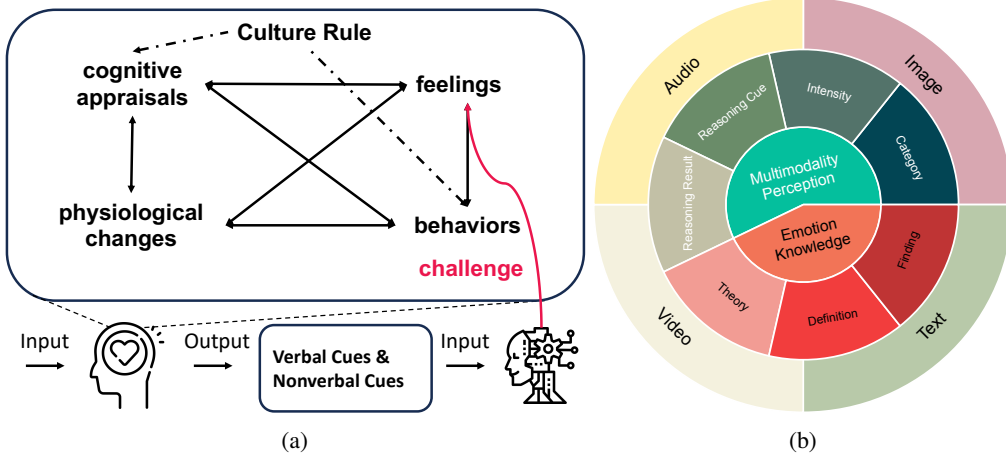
Culture Rule

cognitive appraisals

feelings

physiological changes

behaviors

challenge

Input

Output

Verbal Cues & Nonverbal Cues

Input

(a)

Audio

Image

Video

Text

Reasoning Cue

Intensity

Category

Reasoning Result

Multimodality Perception

Emotion Knowledge

Finding

Theory

Definition

(b)